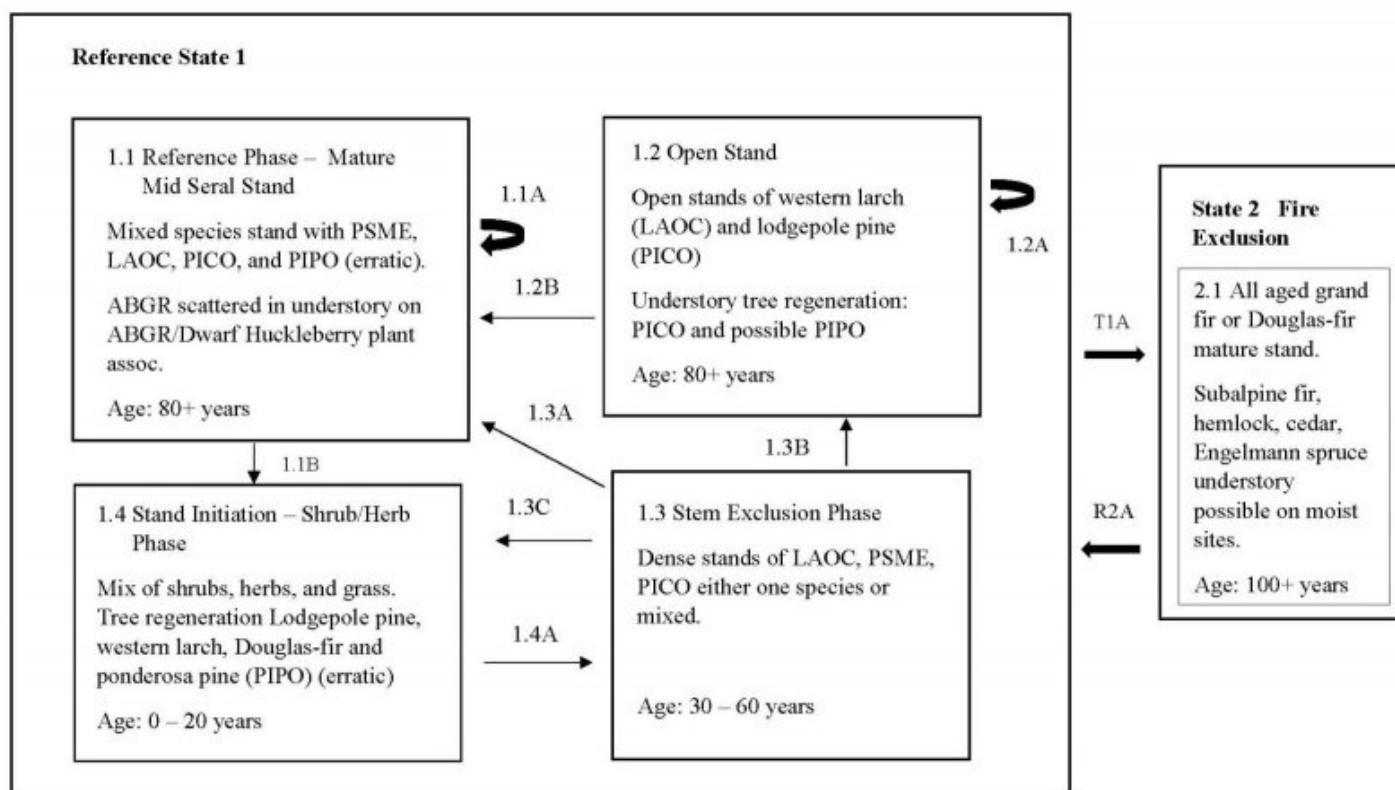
Reference State 1

1.1 Reference Phase – Mature Mid Seral Stand

Mixed species stand with PSME, LAOC, PICO, and PIPO (erratic).

ABGR scattered in understory on ABGR/Dwarf Huckleberry plant assoc.

Age: 80+ years

1.1A

1.2B

1.2 Open Stand

Open stands of western larch (LAOC) and lodgepole pine (PICO)

Understory tree regeneration: PICO and possible PIPO

Age: 80+ years

1.2A

1.3A

1.3B

1.1B

1.4 Stand Initiation – Shrub/Herb Phase

Mix of shrubs, herbs, and grass. Tree regeneration Lodgepole pine, western larch, Douglas-fir and ponderosa pine (PIPO) (erratic)

Age: 0 – 20 years

1.3C

1.4A

1.3 Stem Exclusion Phase

Dense stands of LAOC, PSME, PICO either one species or mixed.

Age: 30 – 60 years

T1A

R2A

State 2 Fire Exclusion

2.1 All aged grand fir or Douglas-fir mature stand.

Subalpine fir, hemlock, cedar, Engelmann spruce understory possible on moist sites.

Age: 100+ years